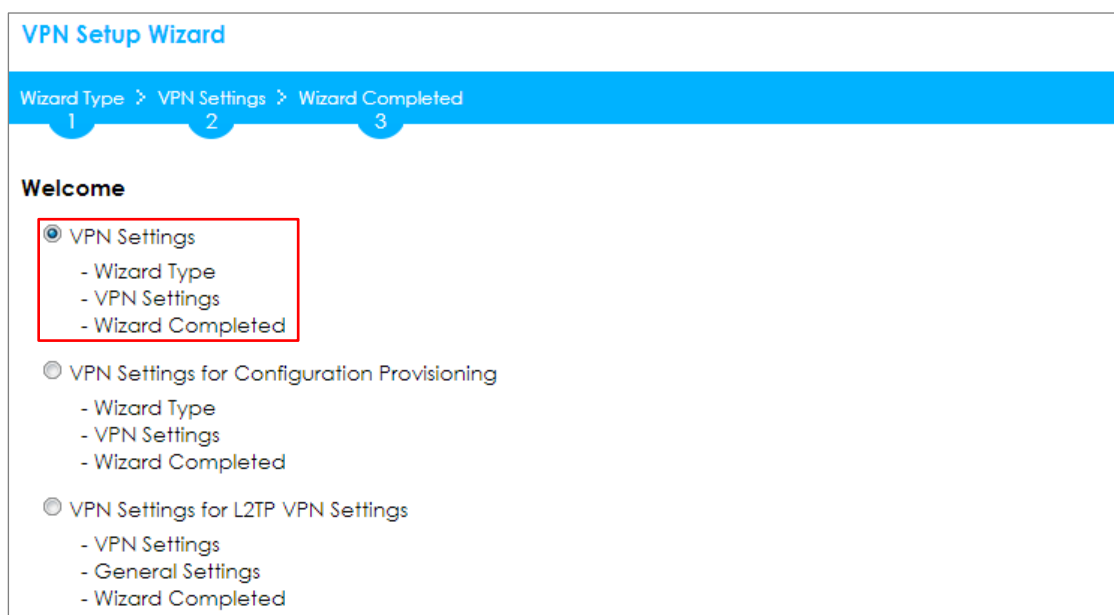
VPN Setup Wizard

Wizard Type > VPN Settings > Wizard Completed
1 2 3

Welcome

VPN Settings
- Wizard Type
- VPN Settings
- Wizard Completed

VPN Settings for Configuration Provisioning
- Wizard Type
- VPN Settings
- Wizard Completed

VPN Settings for L2TP VPN Settings
- VPN Settings
- General Settings
- Wizard Completed